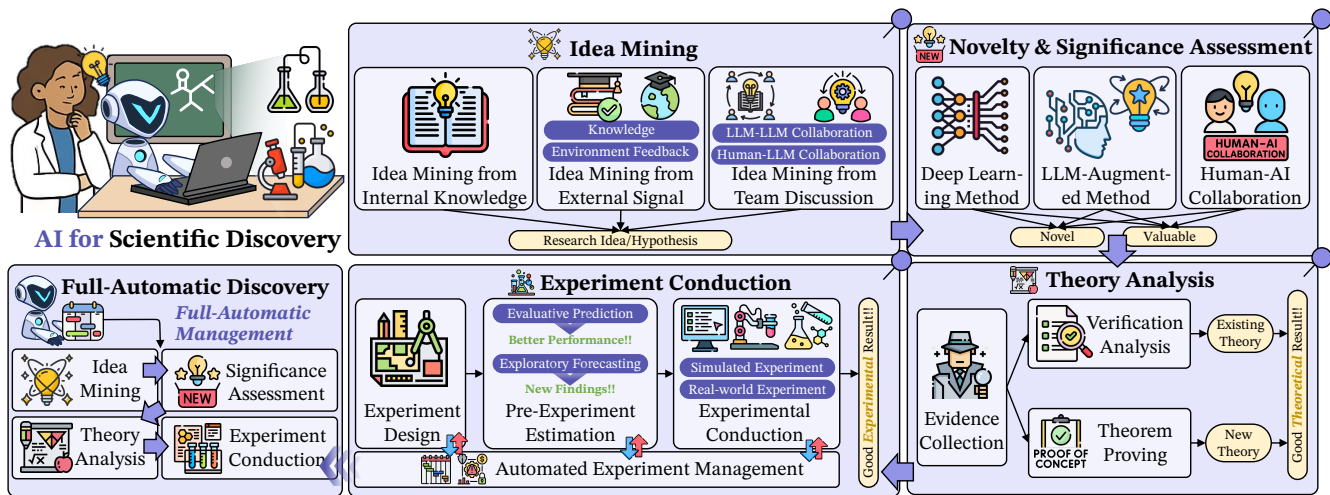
AI for Scientific Discovery

Idea Mining

Idea Mining from Internal Knowledge

Knowledge
Environment Feedback
Idea Mining from External Signal

LLM-LLM Collaboration
Human-LLM Collaboration
Idea Mining from Team Discussion

Research Idea/Hypothesis

NEW
Novelty & Significance Assessment

Deep Learning Method

LLM-Augmented Method

HUMAN-AI COLLABORATION
Human-AI Collaboration

Novel
Valuable

Full-Automatic Discovery

Full-Automatic Management

Idea Mining

NEW
Significance Assessment

Theory Analysis

Experiment Conduction

Experiment Conduction

Experiment Design

Evaluative Prediction
Better Performance!!
Exploratory Forecasting
New Findings!!
Pre-Experiment Estimation

Simulated Experiment
Real-world Experiment
Experimental Conduction

Good Experimental Result!!

Automated Experiment Management

Theory Analysis

Evidence Collection

Verification Analysis

Existing Theory

PROOF OF CONCEPT
Theorem Proving

New Theory

Good Theoretical Result!!